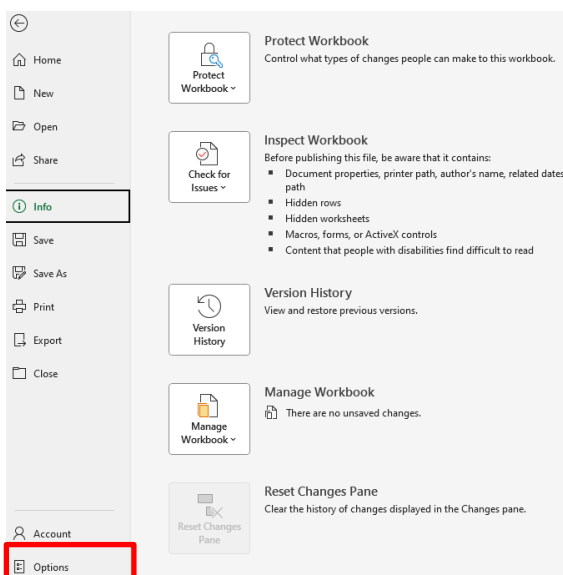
Home

New

Open

Share

Info

Save

Save As

Print

Export

Close

Account

Options

Protect Workbook ˅

Protect Workbook

Control what types of changes people can make to this workbook.

Check for Issues ˅

Inspect Workbook

Before publishing this file, be aware that it contains:

- Document properties, printer path, author's name, related dates path
- Hidden rows
- Hidden worksheets
- Macros, forms, or ActiveX controls
- Content that people with disabilities find difficult to read

Version History

Version History

View and restore previous versions.

Manage Workbook ˅

Manage Workbook

There are no unsaved changes.

Reset Changes Pane

Reset Changes Pane

Clear the history of changes displayed in the Changes pane.